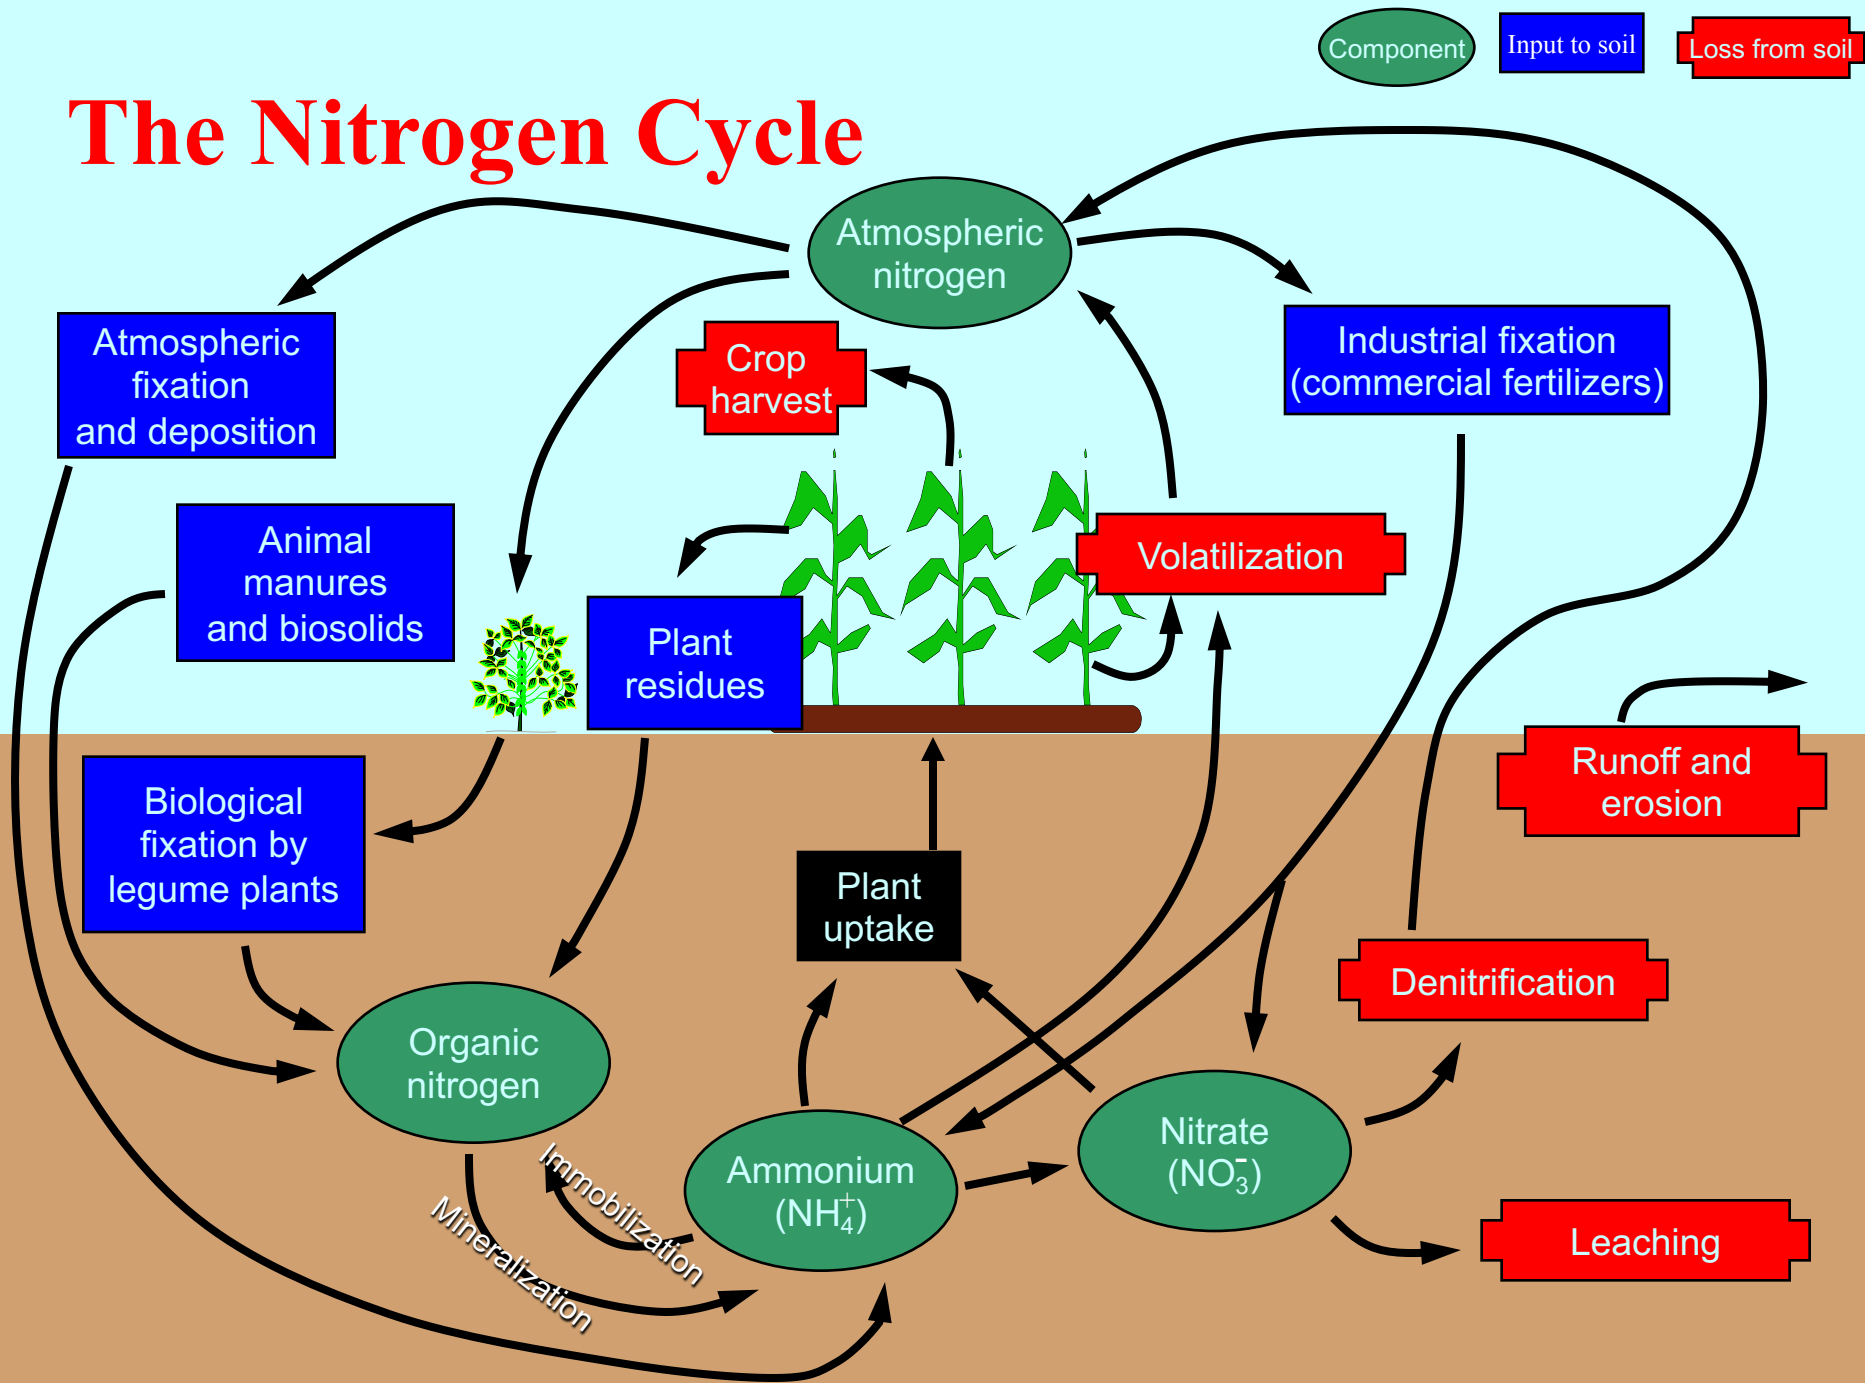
Component

Input to soil

Loss from soil

The Nitrogen Cycle

Atmospheric nitrogen

Atmospheric fixation and deposition

Industrial fixation (commercial fertilizers)

Crop harvest

Animal manures and biosolids

Volatilization

Plant residues

Runoff and erosion

Biological fixation by legume plants

Plant uptake

Denitrification

Organic nitrogen

Immobilization

Mineralization

Ammonium ($NH_4^+$)

Nitrate ($NO_3^-$)

Leaching